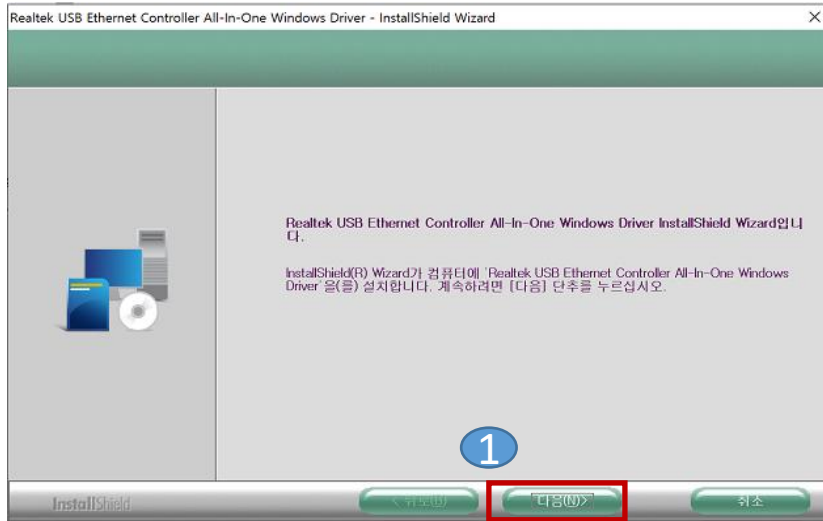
Realtek USB Ethernet Controller All-In-One Windows Driver - InstallShield Wizard

×

Realtek USB Ethernet Controller All-In-One Windows Driver InstallShield Wizard입니다.

InstallShield(R) Wizard가 컴퓨터에 'Realtek USB Ethernet Controller All-In-One Windows Driver'을(를) 설치합니다. 계속하려면 [다음] 단추를 누르십시오.

1

InstallShield

< 뒤로(B)

다음(N)>

취소